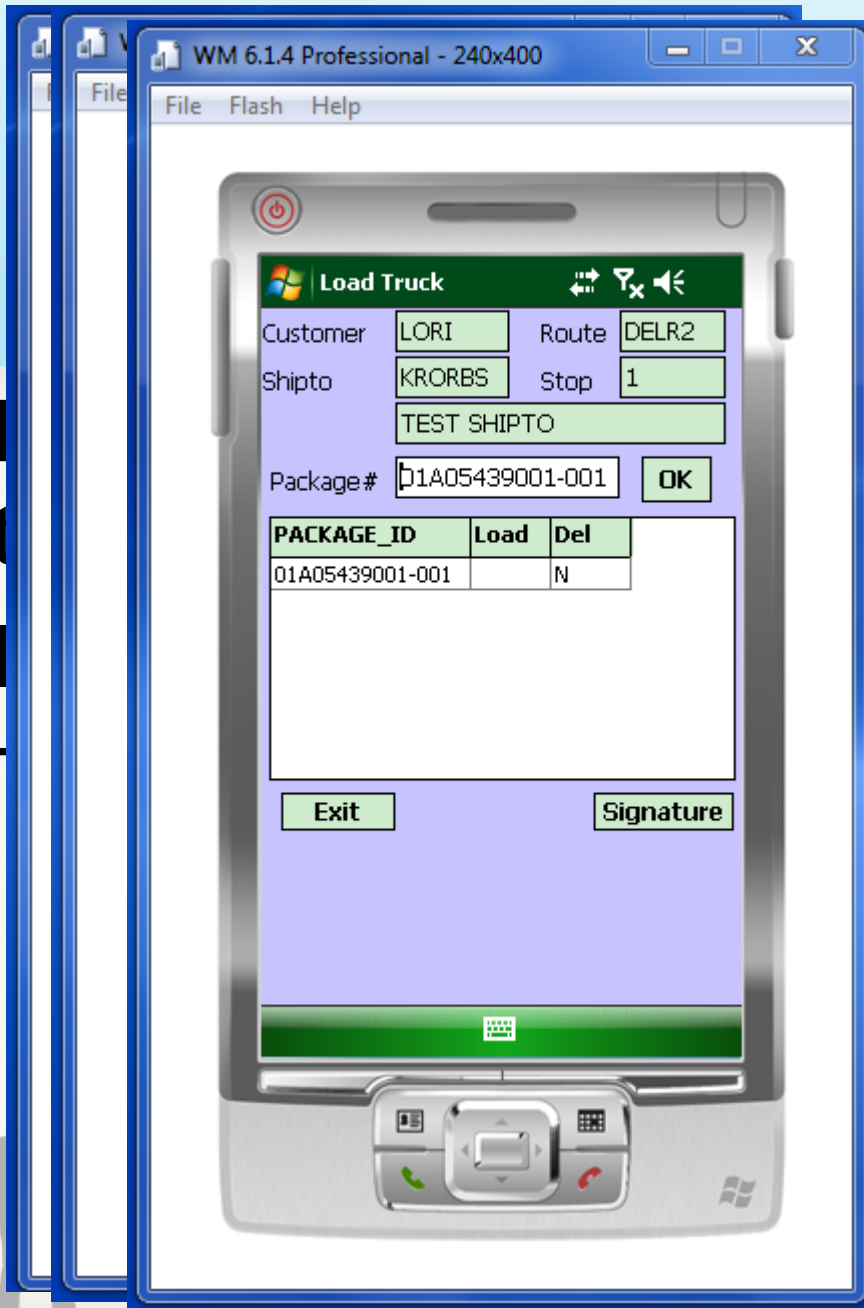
W

File

WM 6.1.4 Professional - 240x400

File Flash Help

Load Truck

Customer LORI Route DELR2

Shipto KRORBS Stop 1

TEST SHIPTO

Package # 01A05439001-001 OK

| PACKAGE_ID | Load | Del |
|---|---|---|
| 01A05439001-001 | | N |

Exit

Signature